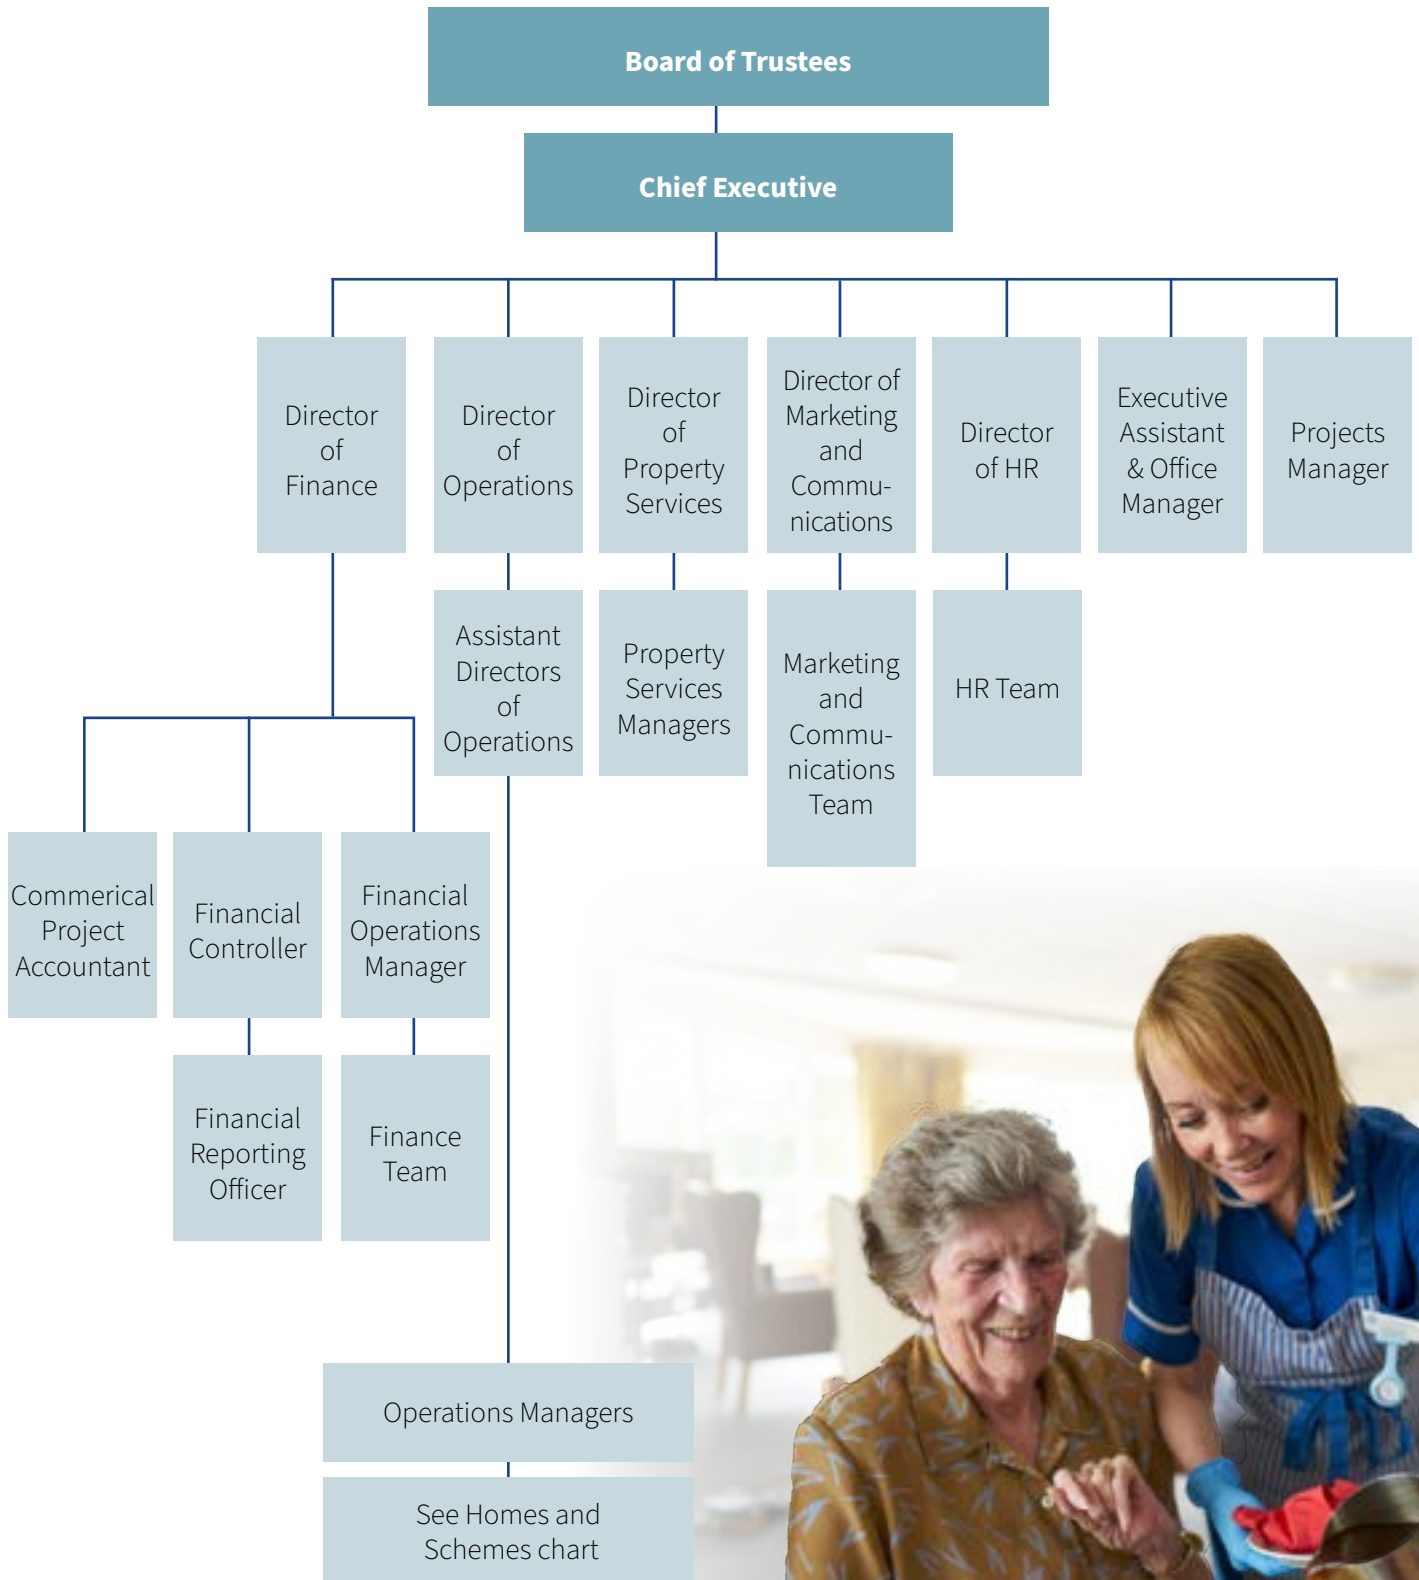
Board of Trustees

Chief Executive

Director of Finance

Director of Operations

Director of Property Services

Director of Marketing and Communications

Director of HR

Executive Assistant & Office Manager

Projects Manager

Assistant Directors of Operations

Property Services Managers

Marketing and Communications Team

HR Team

Commerical Project Accountant

Financial Controller

Financial Operations Manager

Financial Reporting Officer

Finance Team

Operations Managers

See Homes and Schemes chart